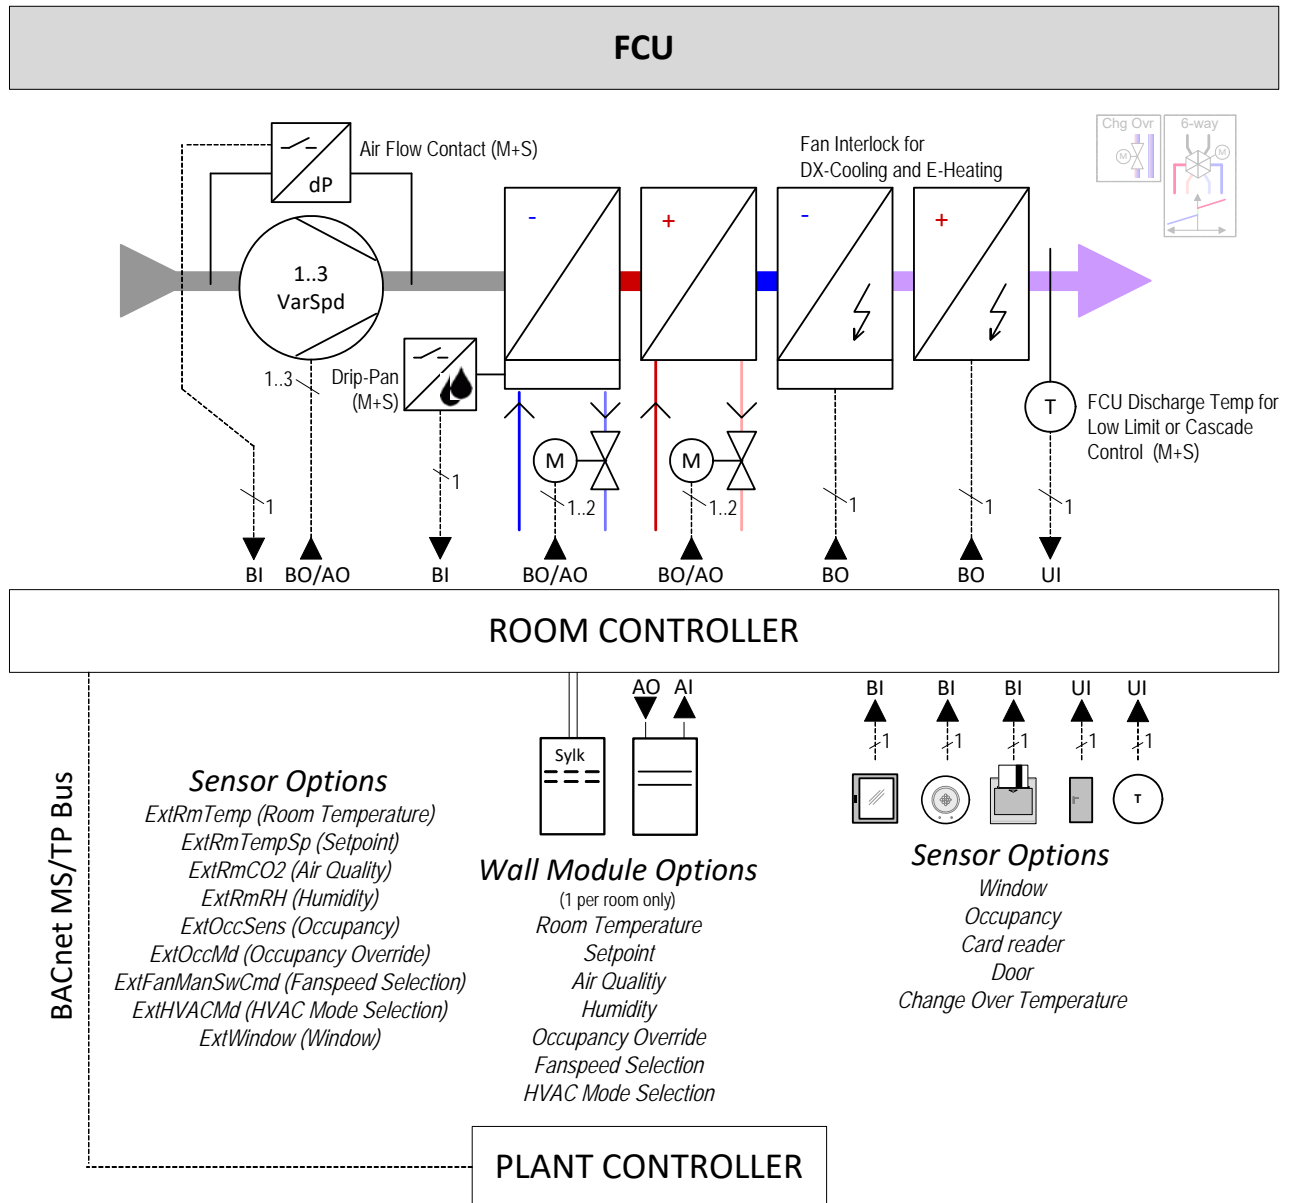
FCU

Air Flow Contact (M+S)

dP

Fan Interlock for DX-Cooling and E-Heating

Chg Ovr

6-way

M

M

1..3
VarSpd

-

+

-

+

1..3

Drip-Pan (M+S)

M

M

T

FCU Discharge Temp for Low Limit or Cascade Control (M+S)

1

1

1..2

1..2

1

1

1

BI

BO/AO

BI

BO/AO

BO/AO

BO

BO

UI

ROOM CONTROLLER

AO AI

BI BI BI UI UI

1 1 1 1 1

Sylk

T

BACnet MS/TP Bus

Sensor Options
ExtRmTemp (Room Temperature)
ExtRmTempSp (Setpoint)
ExtRmCO2 (Air Quality)
ExtRmRH (Humidity)
ExtOccSens (Occupancy)
ExtOccMd (Occupancy Override)
ExtFanManSwCmd (Fanspeed Selection)
ExtHVACMd (HVAC Mode Selection)
ExtWindow (Window)

Wall Module Options
(1 per room only)
Room Temperature
Setpoint
Air Qualitiy
Humidity
Occupancy Override
Fanspeed Selection
HVAC Mode Selection

Sensor Options
Window
Occupancy
Card reader
Door
Change Over Temperature

PLANT CONTROLLER